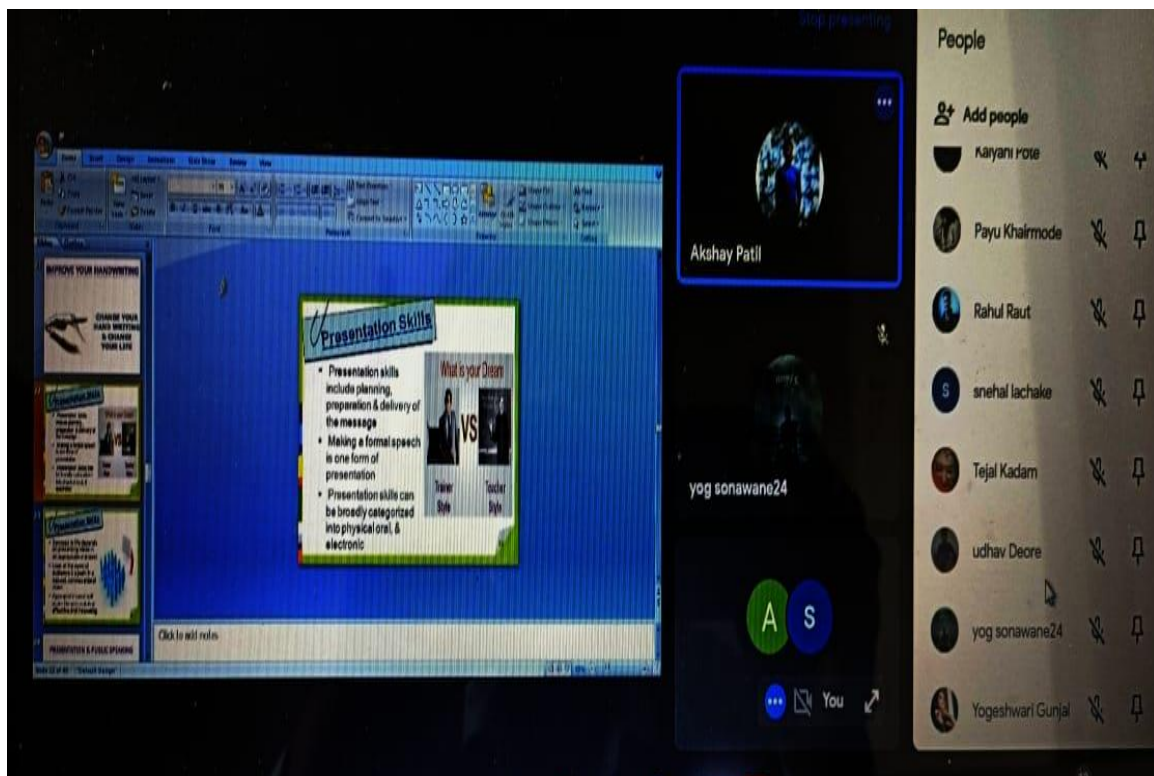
Stop presenting

People

Add people

Kalyani Pote

Payu Khairmode

Rahul Raut

snehal lachake

Tejal Kadam

udhav Deore

yog sonawane24

Yogeshwari Gunjal

Akshay Patil

yog sonawane24

A S

You

IMPROVE YOUR HANDWRITING

CHANGE YOUR HAND WRITING & CHANGE YOUR LIFE

Presentation Skills

• Presentation skills include planning, preparation & delivery of the message
• Making a formal speech is one form of presentation
• Presentation skills can be broadly categorized into physical oral, & electronic

What is your Dream

VS

Trainer Style

Teacher Style

PRESENTATION & PUBLIC SPEAKING

Click to add notes